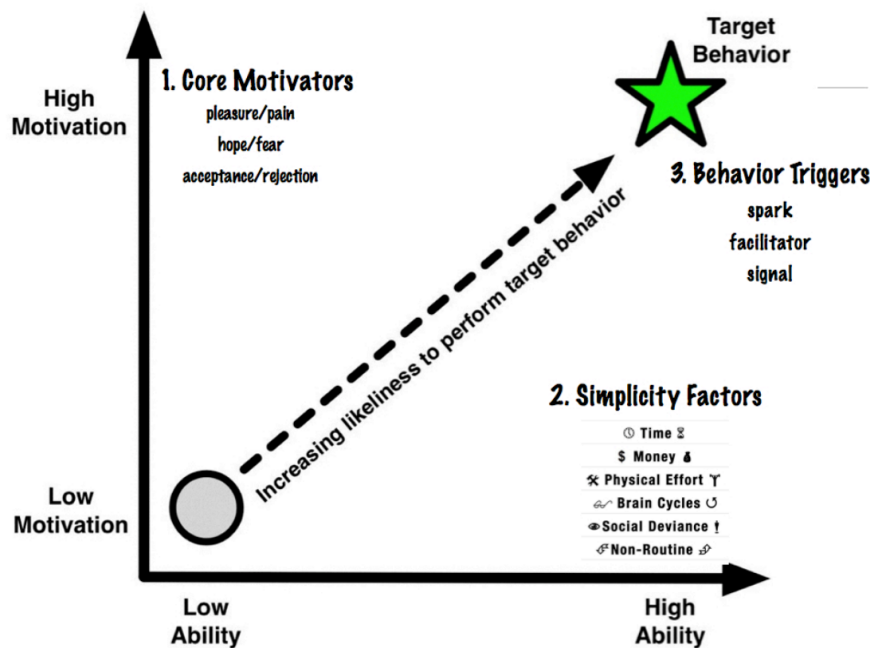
Target Behavior

High Motivation

1. Core Motivators
pleasure/pain
hope/fear
acceptance/rejection

3. Behavior Triggers
spark
facilitator
signal

Increasing likeliness to perform target behavior

2. Simplicity Factors
Time
$ Money
Physical Effort
Brain Cycles
Social Deviance
Non-Routine

Low Motivation

Low Ability

High Ability